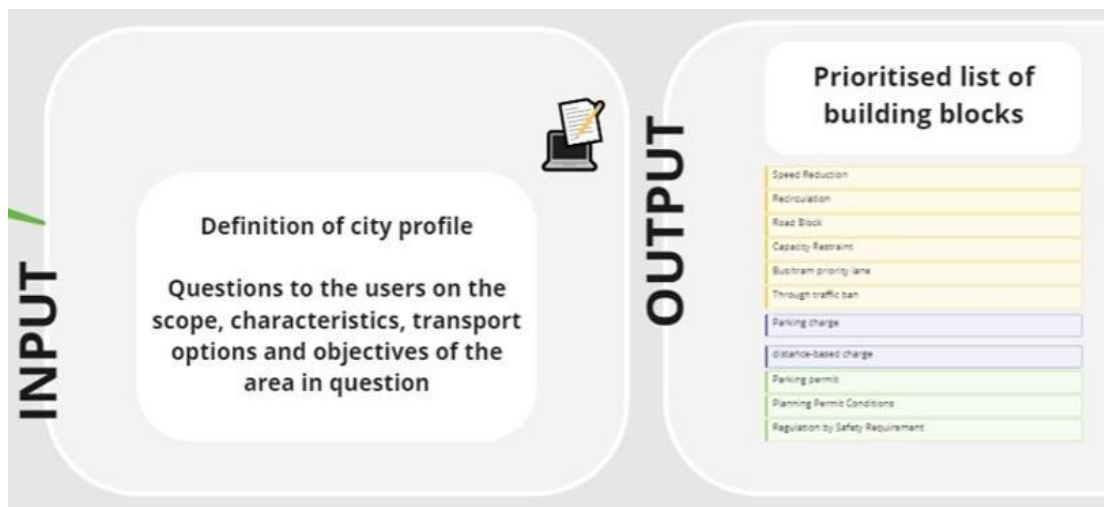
INPUT

Definition of city profile

Questions to the users on the scope, characteristics, transport options and objectives of the area in question

OUTPUT

Prioritised list of building blocks

Speed Reduction
Recirculation
Road Block
Capacity Restraint
Bus/tram priority lane
Through traffic ban
Parking charge
distance-based charge
Parking permit
Planning Permit Conditions
Regulation by Safety Requirement